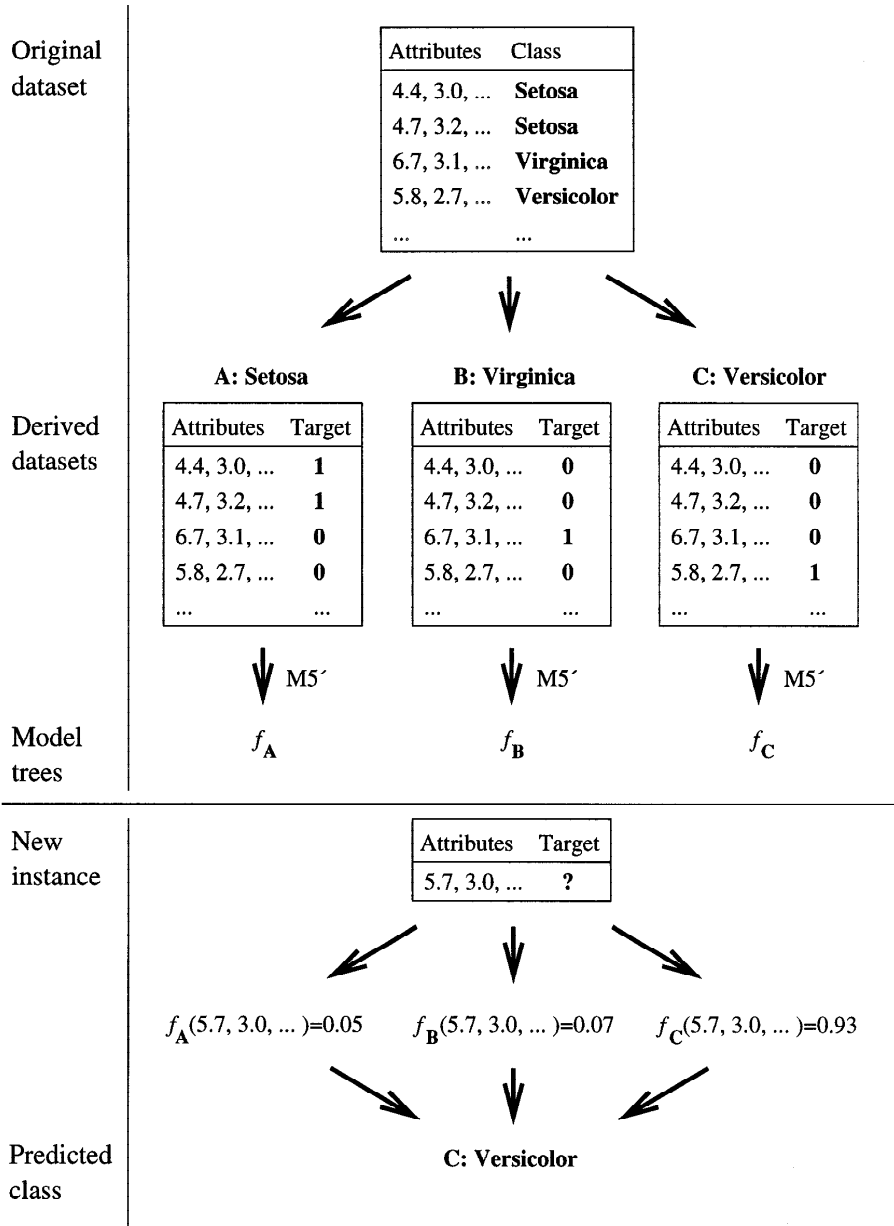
Original dataset

| Attributes | Class |
|---|---|
| 4.4, 3.0, ... | **Setosa** |
| 4.7, 3.2, ... | **Setosa** |
| 6.7, 3.1, ... | **Virginica** |
| 5.8, 2.7, ... | **Versicolor** |
| ... | ... |

Derived datasets

**A: Setosa**

| Attributes | Target |
|---|---|
| 4.4, 3.0, ... | **1** |
| 4.7, 3.2, ... | **1** |
| 6.7, 3.1, ... | **0** |
| 5.8, 2.7, ... | **0** |
| ... | ... |

**B: Virginica**

| Attributes | Target |
|---|---|
| 4.4, 3.0, ... | **0** |
| 4.7, 3.2, ... | **0** |
| 6.7, 3.1, ... | **1** |
| 5.8, 2.7, ... | **0** |
| ... | ... |

**C: Versicolor**

| Attributes | Target |
|---|---|
| 4.4, 3.0, ... | **0** |
| 4.7, 3.2, ... | **0** |
| 6.7, 3.1, ... | **0** |
| 5.8, 2.7, ... | **1** |
| ... | ... |

M5´ M5´ M5´

Model trees

$f_{\mathbf{A}}$ $f_{\mathbf{B}}$ $f_{\mathbf{C}}$

New instance

| Attributes | Target |
|---|---|
| 5.7, 3.0, ... | **?** |

$f_{\mathbf{A}}$(5.7, 3.0, ... )=0.05 $f_{\mathbf{B}}$(5.7, 3.0, ... )=0.07 $f_{\mathbf{C}}$(5.7, 3.0, ... )=0.93

Predicted class

**C: Versicolor**